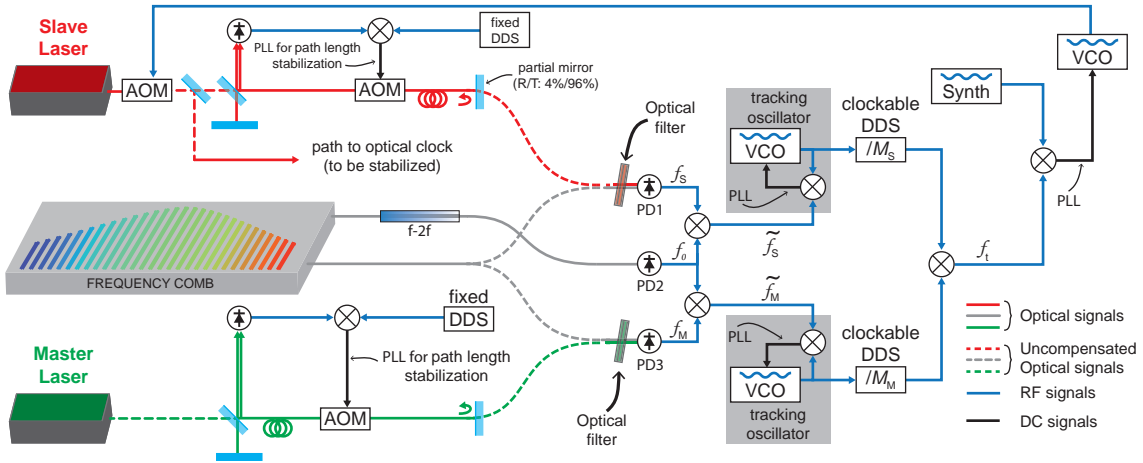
Slave Laser

AOM

fixed DDS

PLL for path length stabilization

AOM

partial mirror (R/T: 4%/96%)

path to optical clock (to be stabilized)

Optical filter

tracking oscillator

VCO

PLL

clockable DDS

$/M_S$

Synth

VCO

PLL

$f_S$

PD1

$\widetilde{f}_S$

f-2f

$f_0$

PD2

$f_t$

FREQUENCY COMB

$\widetilde{f}_M$

fixed DDS

$f_M$

PD3

PLL

clockable DDS

$/M_M$

VCO

tracking oscillator

Master Laser

PLL for path length stabilization

AOM

Optical filter

Optical signals

Uncompensated Optical signals

RF signals

DC signals